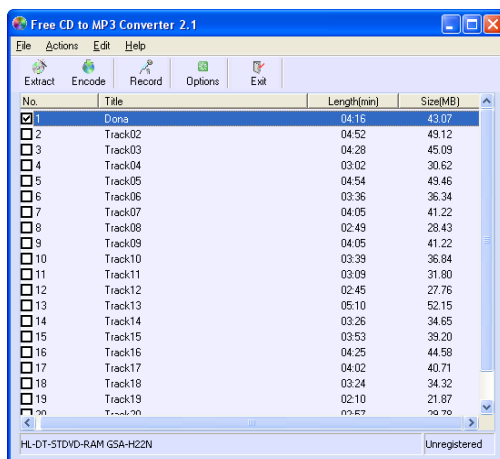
Free CD to MP3 Converter 2.1

File Actions Edit Help

Extract Encode Record Options Exit

| No. | Title | Length(min) | Size(MB) |
|---|---|---|---|
| 1 | Dona | 04:16 | 43.07 |
| 2 | Track02 | 04:52 | 49.12 |
| 3 | Track03 | 04:28 | 45.09 |
| 4 | Track04 | 03:02 | 30.62 |
| 5 | Track05 | 04:54 | 49.46 |
| 6 | Track06 | 03:36 | 36.34 |
| 7 | Track07 | 04:05 | 41.22 |
| 8 | Track08 | 02:49 | 28.43 |
| 9 | Track09 | 04:05 | 41.22 |
| 10 | Track10 | 03:39 | 36.84 |
| 11 | Track11 | 03:09 | 31.80 |
| 12 | Track12 | 02:45 | 27.76 |
| 13 | Track13 | 05:10 | 52.15 |
| 14 | Track14 | 03:26 | 34.65 |
| 15 | Track15 | 03:53 | 39.20 |
| 16 | Track16 | 04:25 | 44.58 |
| 17 | Track17 | 04:02 | 40.71 |
| 18 | Track18 | 03:24 | 34.32 |
| 19 | Track19 | 02:10 | 21.87 |
| 20 | Track20 | 02:57 | 29.78 |

HL-DT-STDVD-RAM GSA-H22N Unregistered